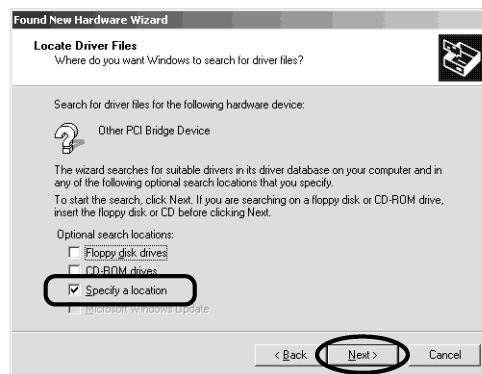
Found New Hardware Wizard

Locate Driver Files
Where do you want Windows to search for driver files?

Search for driver files for the following hardware device:

Other PCI Bridge Device

The wizard searches for suitable drivers in its driver database on your computer and in any of the following optional search locations that you specify.

To start the search, click Next. If you are searching on a floppy disk or CD-ROM drive, insert the floppy disk or CD before clicking Next.

Optional search locations:

Floppy disk drives
CD-ROM drives
Specify a location
Microsoft Windows Update

< Back
Next >
Cancel